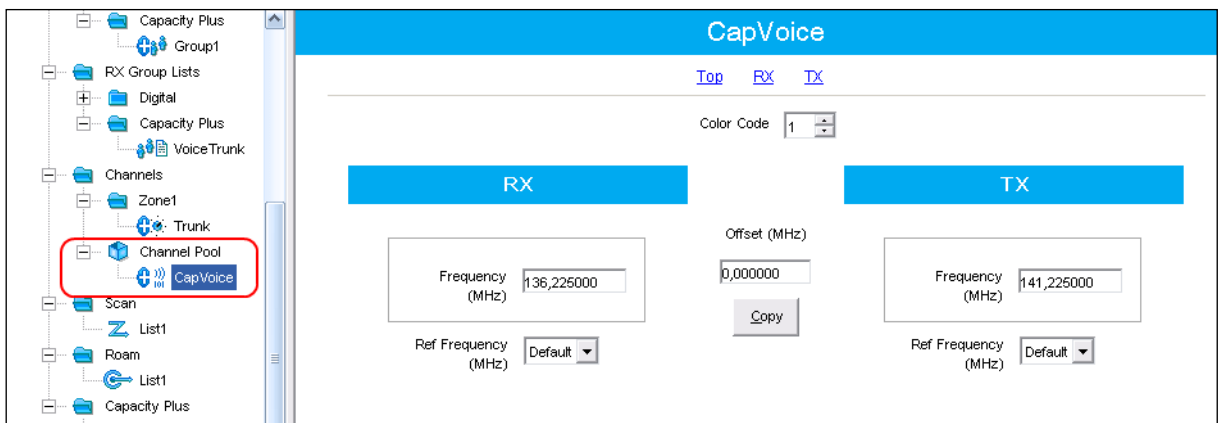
Capacity Plus
Group1
RX Group Lists
Digital
Capacity Plus
VoiceTrunk
Channels
Zone1
Trunk
Channel Pool
CapVoice
Scan
List1
Roam
List1
Capacity Plus

CapVoice

Top RX TX

Color Code 1

RX

TX

Offset (MHz)
0,000000
Copy

Frequency (MHz) 136,225000

Ref Frequency (MHz) Default

Frequency (MHz) 141,225000

Ref Frequency (MHz) Default